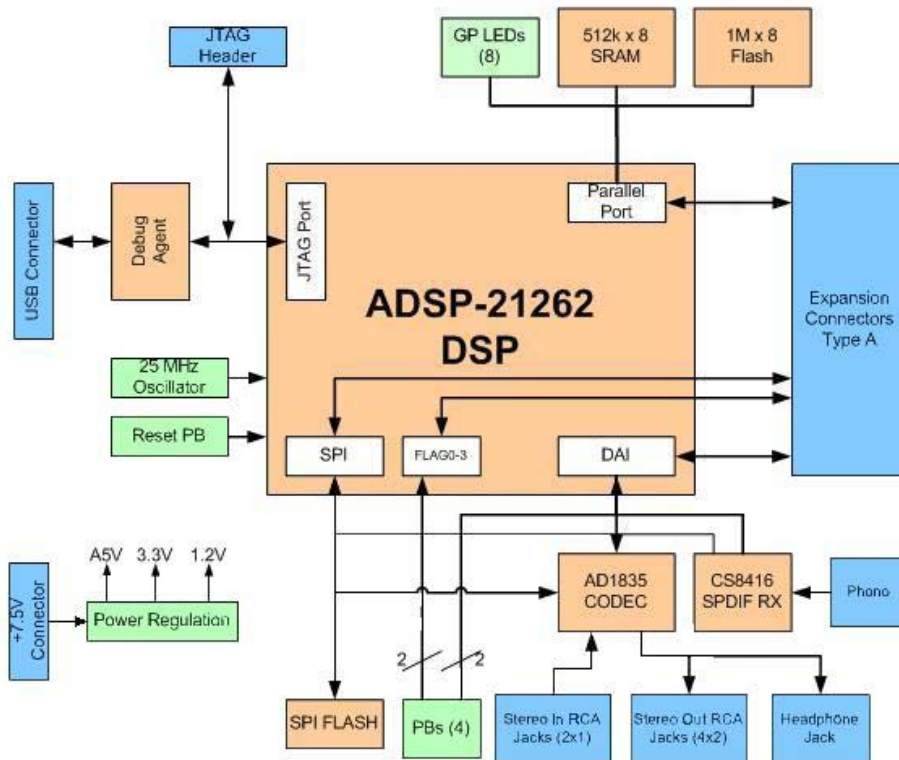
JTAG Header

GP LEDs (8)

512k x 8 SRAM

1M x 8 Flash

USB Connector

Debug Agent

JTAG Port

Parallel Port

ADSP-21262 DSP

Expansion Connectors Type A

25 MHz Oscillator

Reset PB

SPI

FLAG0-3

DAI

A5V 3.3V 1.2V

+7.5V Connector

Power Regulation

AD1835 CODEC

CS8416 SPDIF RX

Phono

2 2

SPI FLASH

PBs (4)

Stereo In RCA Jacks (2x1)

Stereo Out RCA Jacks (4x2)

Headphone Jack